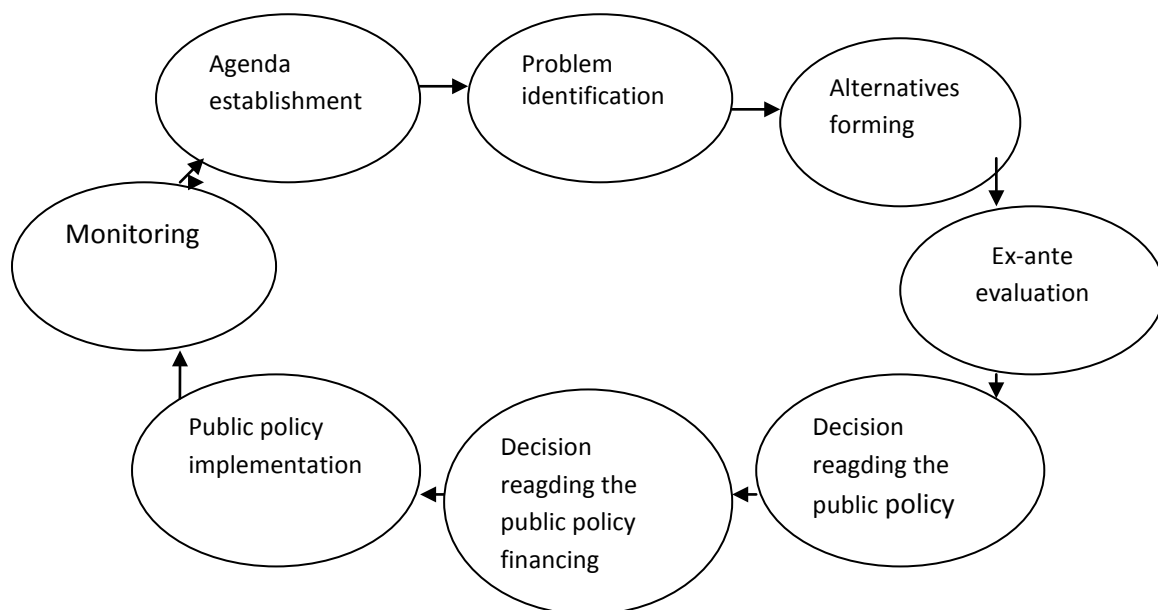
Agenda establishment

Problem identification

Alternatives forming

Ex-ante evaluation

Decision reagding the public policy

Decision reagding the public policy financing

Public policy implementation

Monitoring